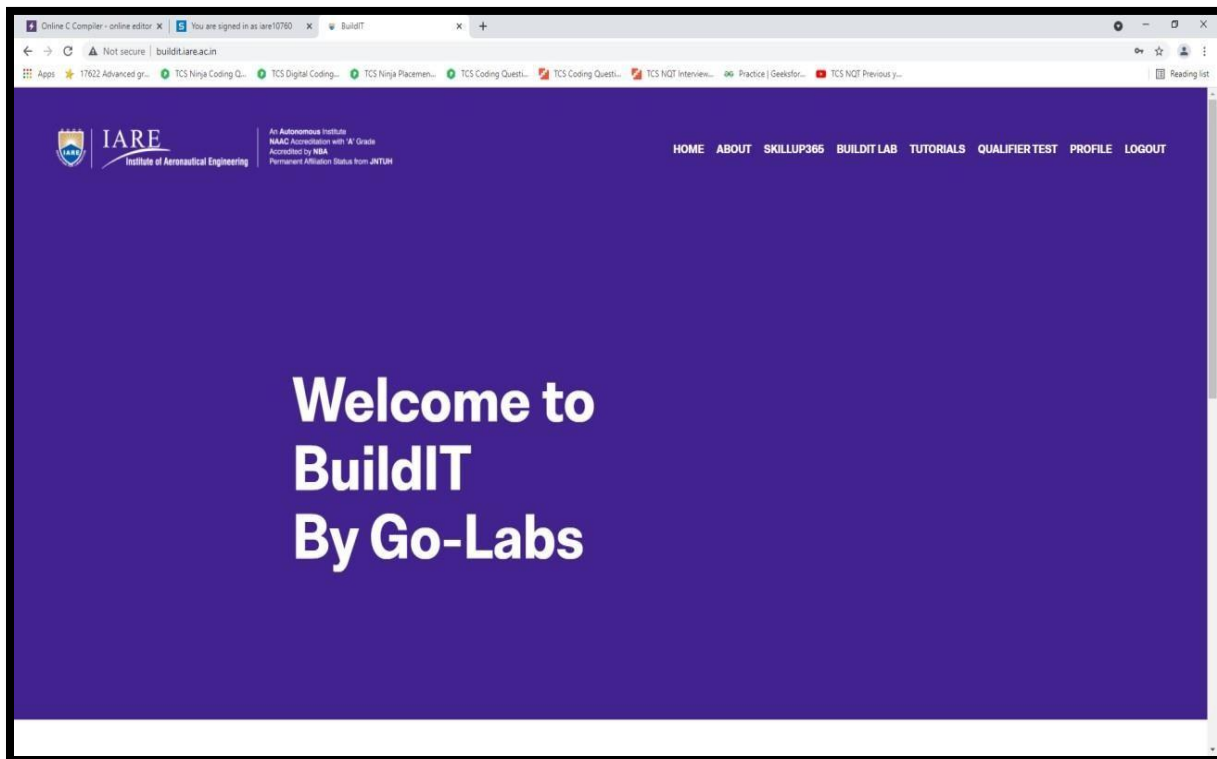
Online C Compiler - online editor ×
You are signed in as iare10760 ×
BuildIT ×
+

Not secure | buildit.iare.ac.in

Apps
17622 Advanced gr...
TCS Ninja Coding Q...
TCS Digital Coding...
TCS Ninja Placemen...
TCS Coding Questi...
TCS Coding Questi...
TCS NQT Interview...
Practice | Geeksfor...
TCS NQT Previous y...
Reading list

IARE
Institute of Aeronautical Engineering

An Autonomous Institute
NAAC Accreditation with 'A' Grade
Accredited by NBA
Permanent Affiliation Status from JNTUH

HOME ABOUT SKILLUP365 BUILDIT LAB TUTORIALS QUALIFIER TEST PROFILE LOGOUT

Welcome to
BuildIT
By Go-Labs